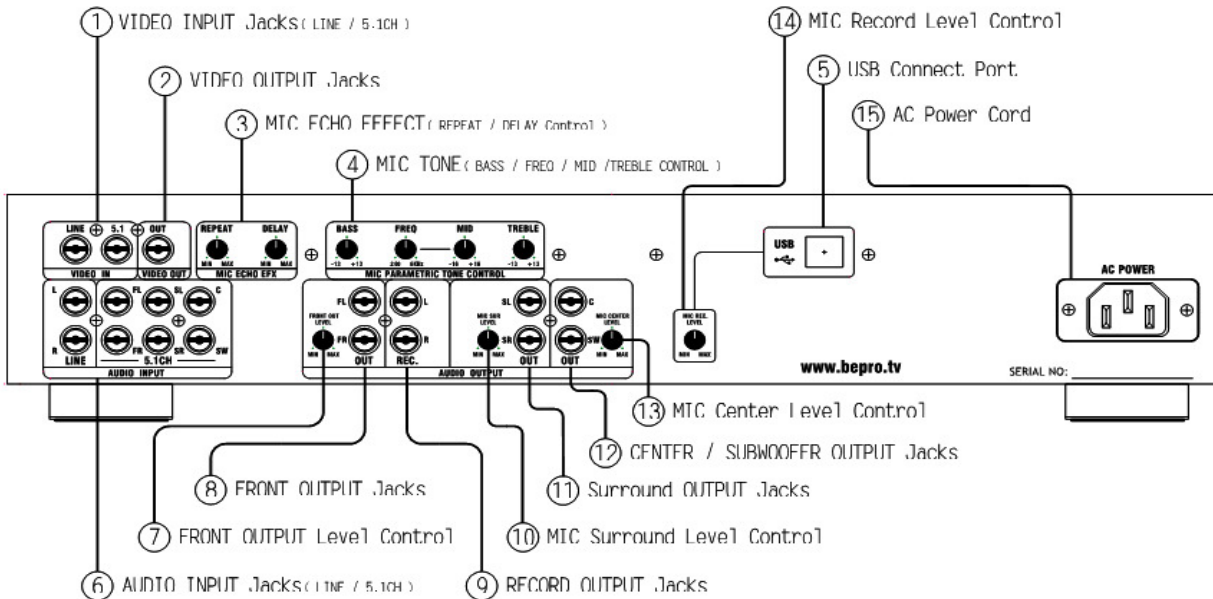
① VIDEO INPUT Jacks( LINE / 5.1CH )

② VIDEO OUTPUT Jacks

③ MIC ECHO EFFECT( REPEAT / DELAY Control )

④ MIC TONE( BASS / FREQ / MID /TREBLE CONTROL )

⑭ MIC Record Level Control

⑤ USB Connect Port

⑮ AC Power Cord

LINE 5.1 OUT
VIDEO IN VIDEO OUT

REPEAT DELAY
MIN MAX MIN MAX
MIC ECHO EFX

BASS FREQ MID TREBLE
-12 +12 200 6KHz -16 +16 -12 +12
MIC PARAMETRIC TONE CONTROL

USB

AC POWER

L FL SL C
R FR SR SW
LINE 5.1CH
AUDIO INPUT

FL L SL C
FRONT OUT LEVEL MIC SRR LEVEL MIC CENTER LEVEL
FR R SR SW
MIN MAX MIN MAX MIN MAX
OUT REC. OUT OUT
AUDIO OUTPUT

MIC REC. LEVEL
MIN MAX

www.bepro.tv

SERIAL NO:

⑬ MIC Center Level Control

⑫ CENTER / SUBWOOFER OUTPUT Jacks

⑧ FRONT OUTPUT Jacks

⑪ Surround OUTPUT Jacks

⑦ FRONT OUTPUT Level Control

⑩ MIC Surround Level Control

⑥ AUDIO INPUT Jacks( LINE / 5.1CH )

⑨ RECORD OUTPUT Jacks